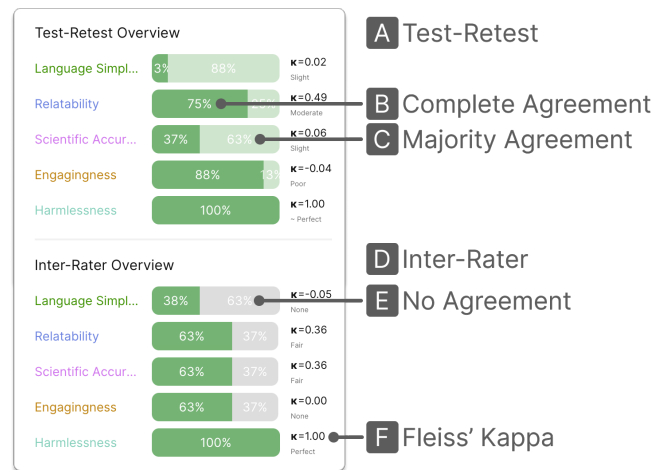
Test-Retest Overview

Language Simpl... 13% 88% κ=0.02 Slight

Relatability 75% 25% κ=0.49 Moderate

Scientific Accur... 37% 63% κ=0.06 Slight

Engagingness 88% 13% κ=-0.04 Poor

Harmlessness 100% κ=1.00 ~ Perfect

Inter-Rater Overview

Language Simpl... 38% 63% κ=-0.05 None

Relatability 63% 37% κ=0.36 Fair

Scientific Accur... 63% 37% κ=0.36 Fair

Engagingness 63% 37% κ=0.00 None

Harmlessness 100% κ=1.00 Perfect

A Test-Retest

B Complete Agreement

C Majority Agreement

D Inter-Rater

E No Agreement

F Fleiss' Kappa